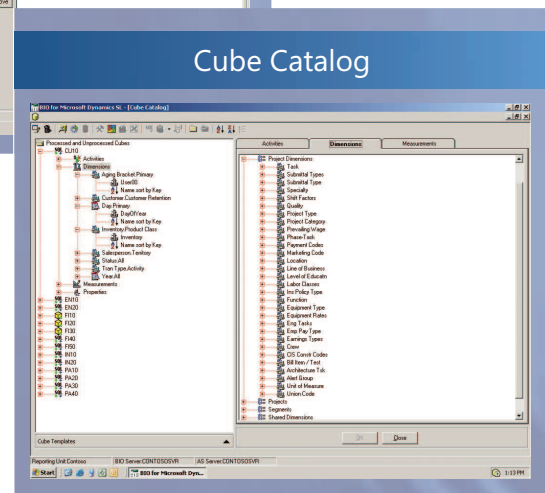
ove

Cube Catalog

BIO for Microsoft Dynamics SL - [Cube Catalog]

Processed and Unprocessed Cubes
CL10
Activities
Dimensions
Aging Bracket.Primary
User00
Name sort by Key
Customer.Customer Retention
Day.Primary
DayOfYear
Name sort by Key
Inventory.Product Class
Inventory
Name sort by Key
Salesperson.Territory
Status.All
Tran Type.Activity
Year.All
Measurements
Properties
EN10
EN20
FI10
FI20
FI30
FI40
FI50
IN10
IN20
PA10
PA20
PA30
PA40

Cube Templates

Activities | Dimensions | Measurements

Project Dimensions
Task
Submittal Types
Submittal Type
Specialty
Shift Factors
Quality
Project Type
Project Category
Prevailing Wage
Phase-Task
Payment Codes
Marketing Code
Location
Line of Business
Level of Educatn
Labor Classes
Ins Policy Type
Function
Equipment Type
Equipment Rates
Emp Tasks
Emp Pay Type
Earnings Types
Crew
CIS Constr Codes
Bill Item / Test
Architecture Tsk
Alert Group
Unit of Measure
Union Code
Projects
Segments
Shared Dimensions

OK | Close

Reporting Unit:Contoso | BIO Server:CONTOSOSVR | AS Server:CONTOSOSVR

Start | BIO for Microsoft Dyn... | 1:13 PM